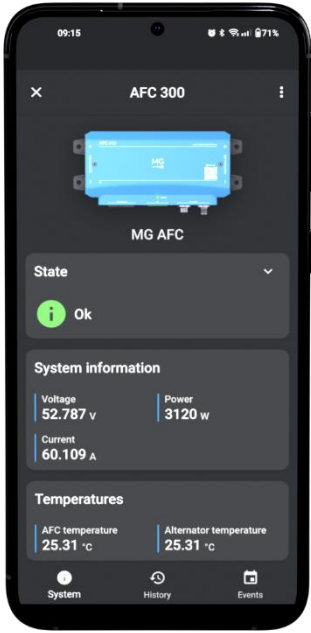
09:15
71%

AFC 300

MG AFC

State

Ok

System information

Voltage
52.787 V

Power
3120 W

Current
60.109 A

Temperatures

AFC temperature
25.31 °C

Alternator temperature
25.31 °C

System
History
Events